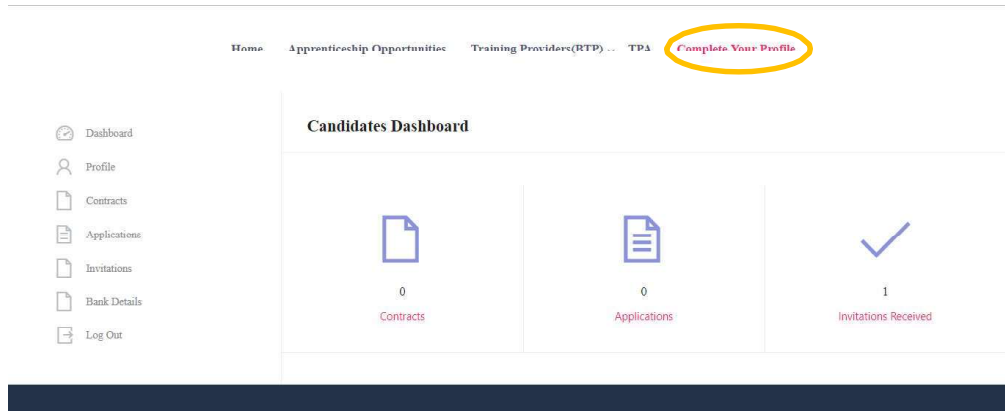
Home Apprenticeship Opportunities Training Providers(BTP) TPA Complete Your Profile

Dashboard
Profile
Contracts
Applications
Invitations
Bank Details
Log Out

Candidates Dashboard

0
Contracts

0
Applications

1
Invitations Received